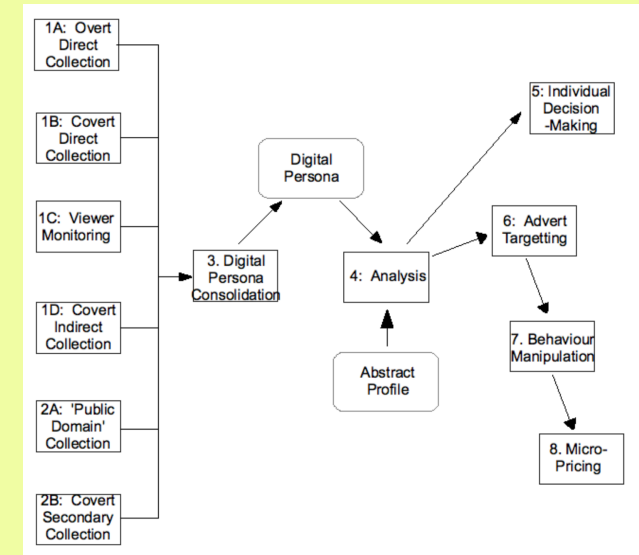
1A: Overt Direct Collection

1B: Covert Direct Collection

1C: Viewer Monitoring

1D: Covert Indirect Collection

2A: 'Public Domain' Collection

2B: Covert Secondary Collection

3. Digital Persona Consolidation

Digital Persona

4: Analysis

Abstract Profile

5: Individual Decision -Making

6: Advert Targetting

7. Behaviour Manipulation

8. Micro-Pricing